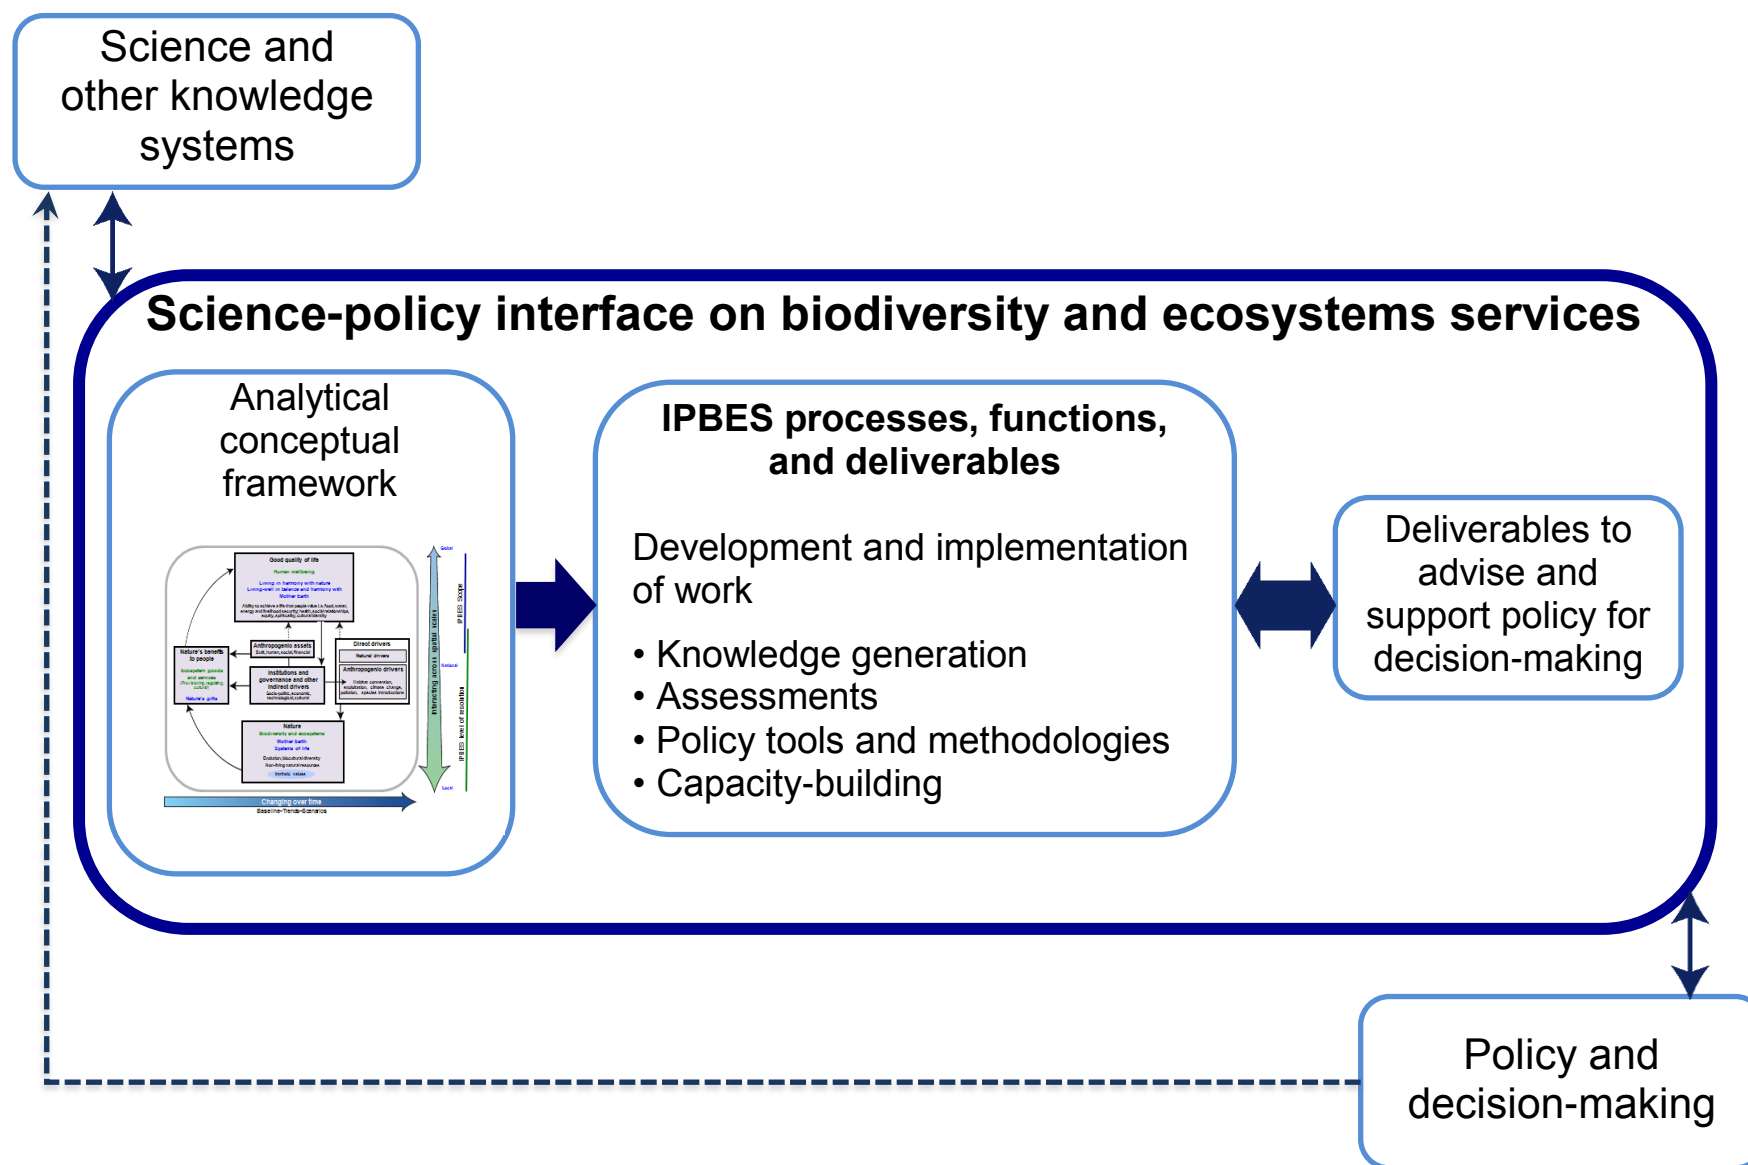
Science and other knowledge systems

Science-policy interface on biodiversity and ecosystems services

Analytical conceptual framework

Good quality of life

Human wellbeing

Living in harmony with nature
Living-well in balance and harmony with Mother Earth

Nature's benefits to people

Anthropogenic assets

Direct drivers

Natural drivers

Anthropogenic drivers

Institutions and governance and other indirect drivers

Nature

Biodiversity and ecosystems

Mother Earth

Systems of life

Changing over time

Baseline–Trends–Scenarios

Global

National

Local

IPBES Scope

IPBES level of resolution

Interacting across spatial scales

IPBES processes, functions, and deliverables

Development and implementation of work

• Knowledge generation
• Assessments
• Policy tools and methodologies
• Capacity-building

Deliverables to advise and support policy for decision-making

Policy and decision-making